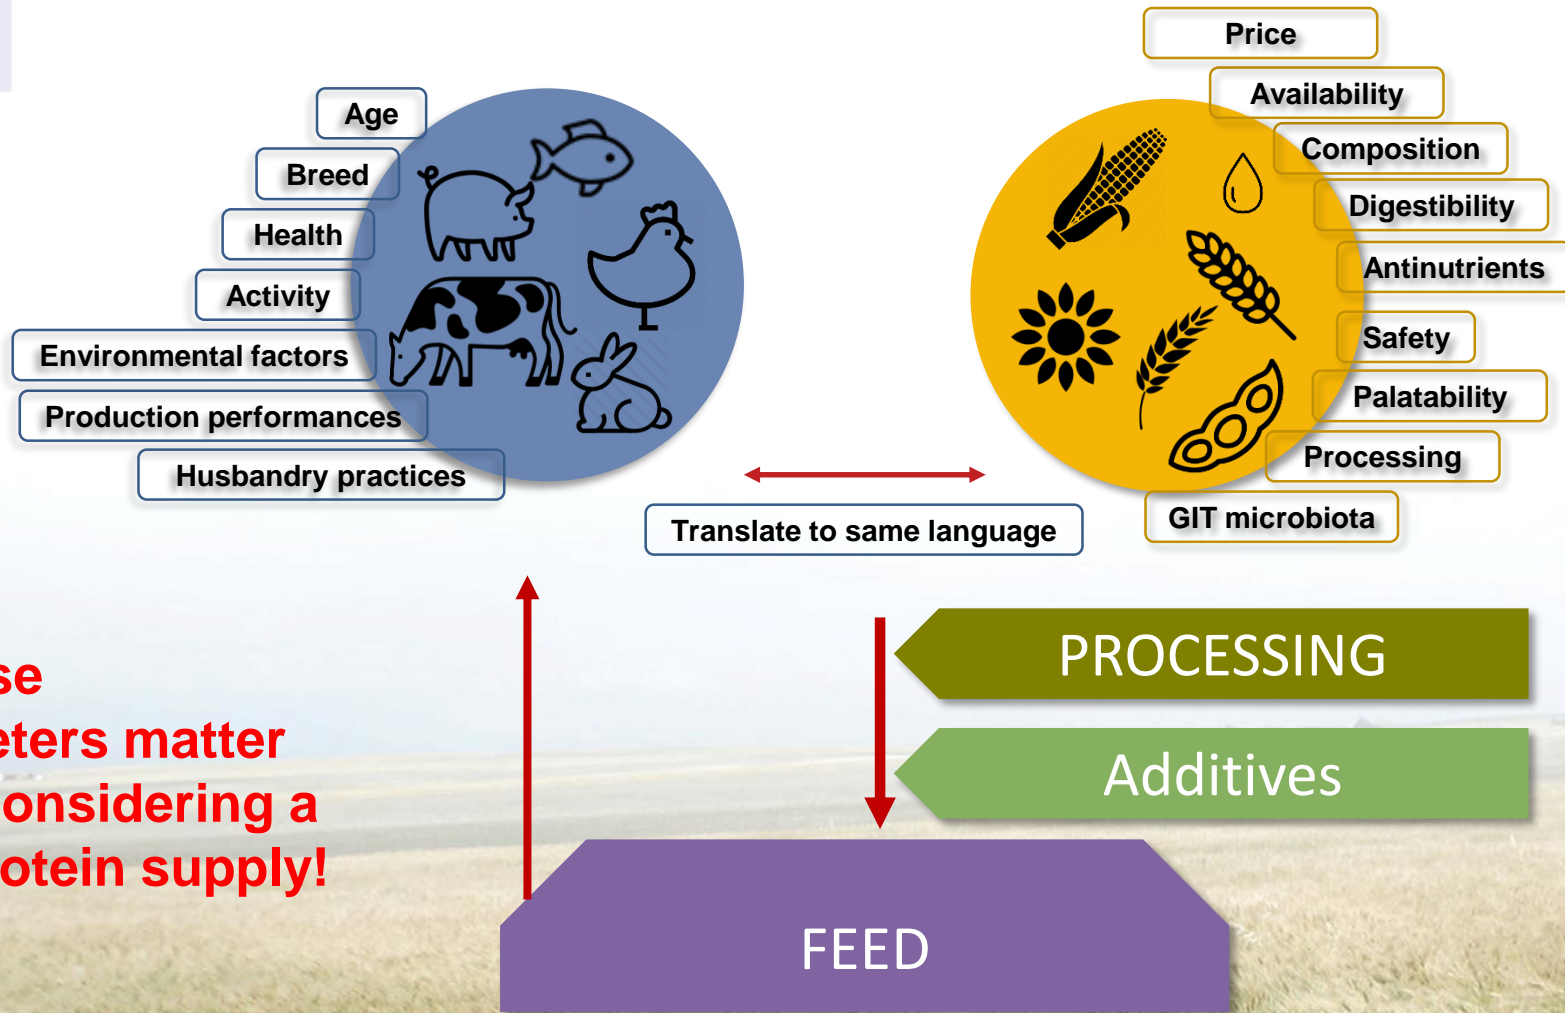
Age
Breed
Health
Activity
Environmental factors
Production performances
Husbandry practices

Price
Availability
Composition
Digestibility
Antinutrients
Safety
Palatability
Processing
GIT microbiota

Translate to same language

se
eters matter
onsidering a
otein supply!

PROCESSING
Additives
FEED